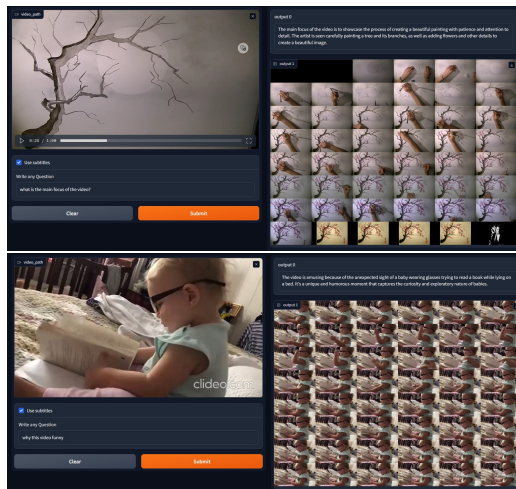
video_path

0:10 / 1:38

Use subtitles

Write any Question

what is the main focus of the video?

Clear

Submit

output 0

The main focus of the video is to showcase the process of creating a beautiful painting with patience and attention to detail. The artist is seen carefully painting a tree and its branches, as well as adding flowers and other details to create a beautiful image.

output 1

video_path

clideo.com

Use subtitles

Write any Question

why this video funny

Clear

Submit

output 0

The video is amusing because of the unexpected sight of a baby wearing glasses trying to read a book while lying on a bed. It's a unique and humorous moment that captures the curiosity and exploratory nature of babies.

output 1